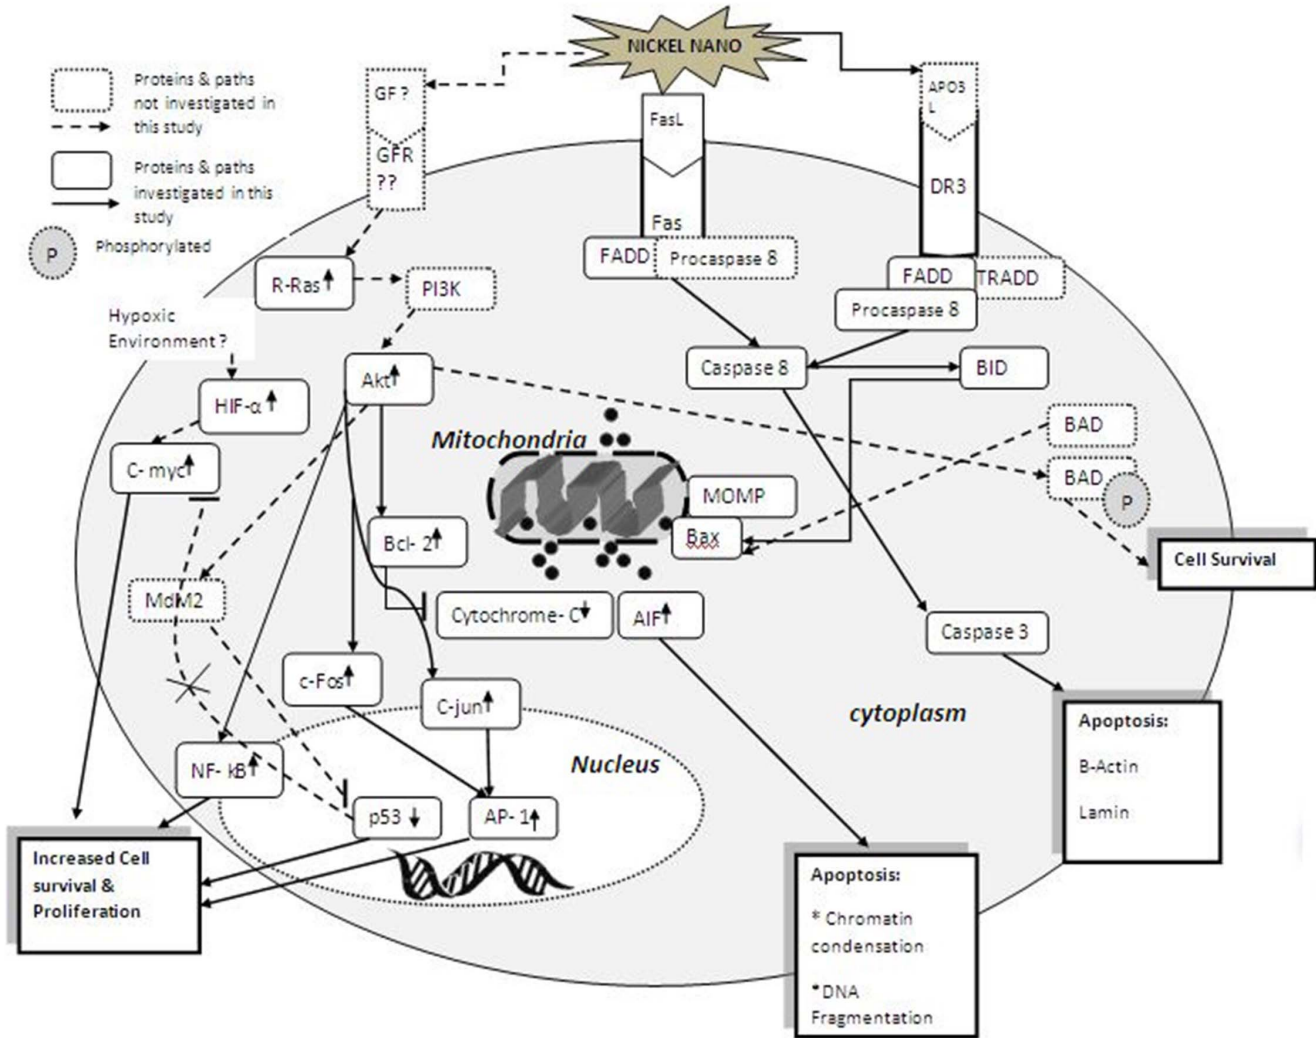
NICKEL NANO

Proteins & paths not investigated in this study

Proteins & paths investigated in this study

P Phosphorylated

GF ?

GFR ??

FasL

Fas

APO3 L

DR3

FADD

Procaspase 8

FADD

TRADD

Procaspase 8

R-Ras↑

PI3K

Hypoxic Environment ?

Akt↑

HIF-α↑

C- myc↑

Caspase 8

BID

BAD

BAD

P

Mitochondria

MOMP

Bax

Cell Survival

Bcl- 2↑

MdM2

Cytochrome- C↓

AIF↑

Caspase 3

c-Fos↑

C-jun↑

cytoplasm

Nucleus

NF- kB↑

p53 ↓

AP- 1↑

Apoptosis:

B-Actin

Lamin

Increased Cell survival & Proliferation

Apoptosis:

* Chromatin condensation

*DNA Fragmentation